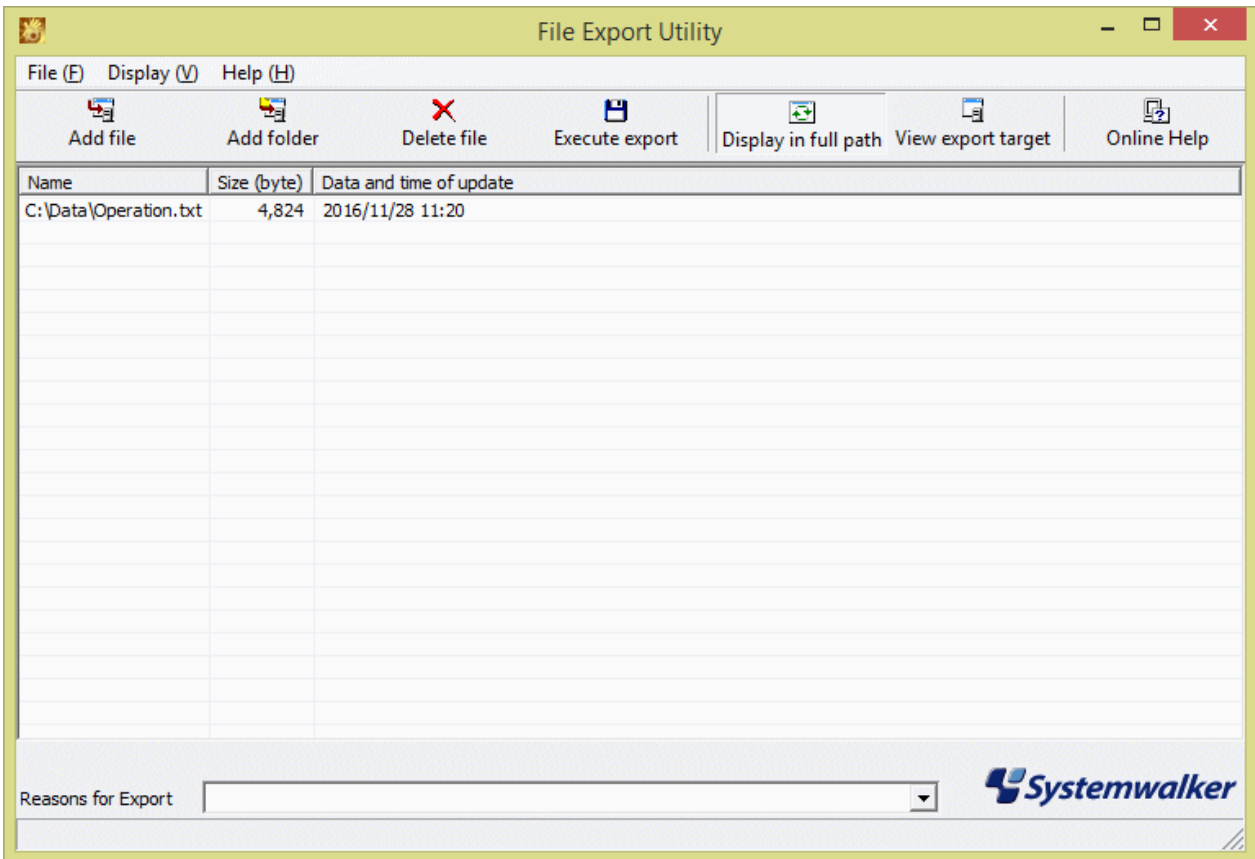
File Export Utility

File (F) Display (V) Help (H)

Add file
Add folder
Delete file
Execute export
Display in full path
View export target
Online Help

| Name | Size (byte) | Data and time of update |
|---|---|---|
| C:\Data\Operation.txt | 4,824 | 2016/11/28 11:20 |

Reasons for Export

Systemwalker